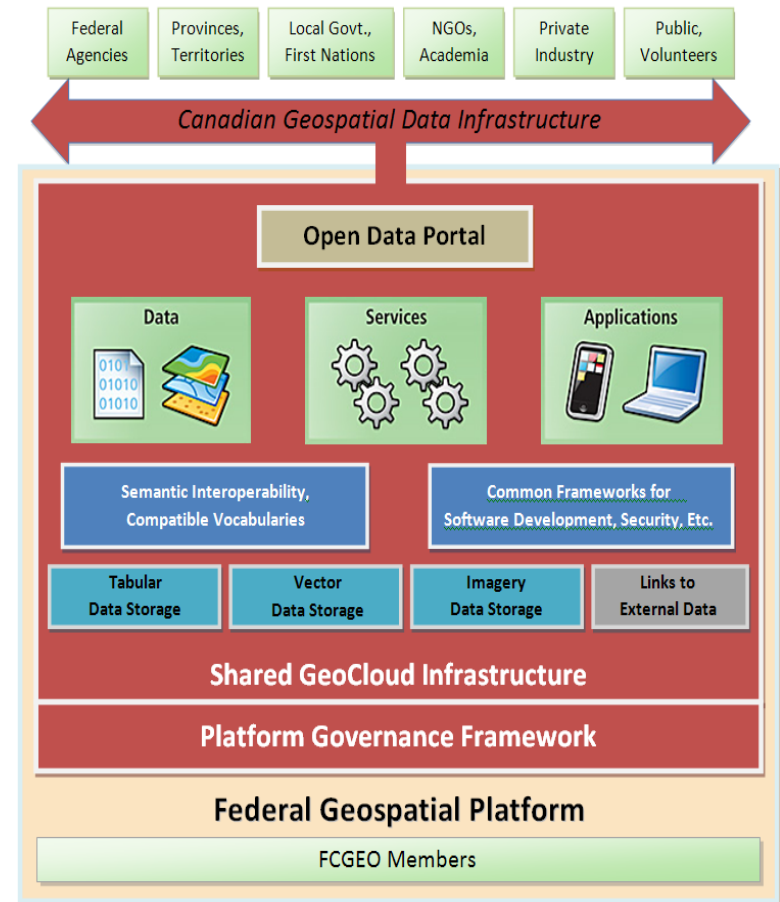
Federal Agencies

Provinces, Territories

Local Govt., First Nations

NGOs, Academia

Private Industry

Public, Volunteers

Canadian Geospatial Data Infrastructure

Open Data Portal

Data

0101
01010
10010

Services

Applications

Semantic Interoperability, Compatible Vocabularies

Common Frameworks for Software Development, Security, Etc.

| Tabular Data Storage | Vector Data Storage | Imagery Data Storage | Links to External Data |
|---|---|---|---|

Shared GeoCloud Infrastructure

Platform Governance Framework

Federal Geospatial Platform

FCGEO Members